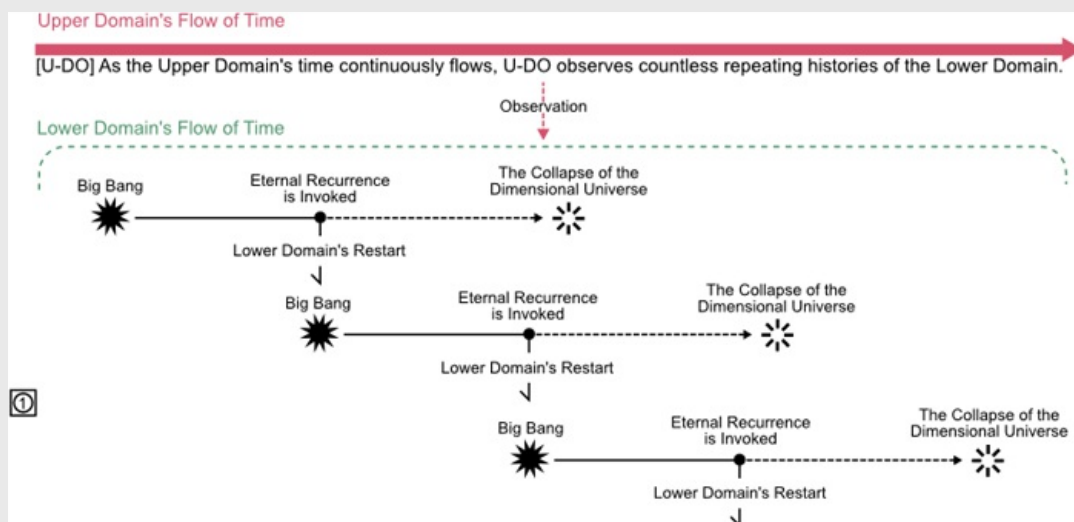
Upper Domain's Flow of Time

[U-DO] As the Upper Domain's time continuously flows, U-DO observes countless repeating histories of the Lower Domain.

Observation

Lower Domain's Flow of Time

Big Bang

Eternal Recurrence is Invoked

The Collapse of the Dimensional Universe

Lower Domain's Restart

Big Bang

Eternal Recurrence is Invoked

The Collapse of the Dimensional Universe

Lower Domain's Restart

①

Big Bang

Eternal Recurrence is Invoked

The Collapse of the Dimensional Universe

Lower Domain's Restart